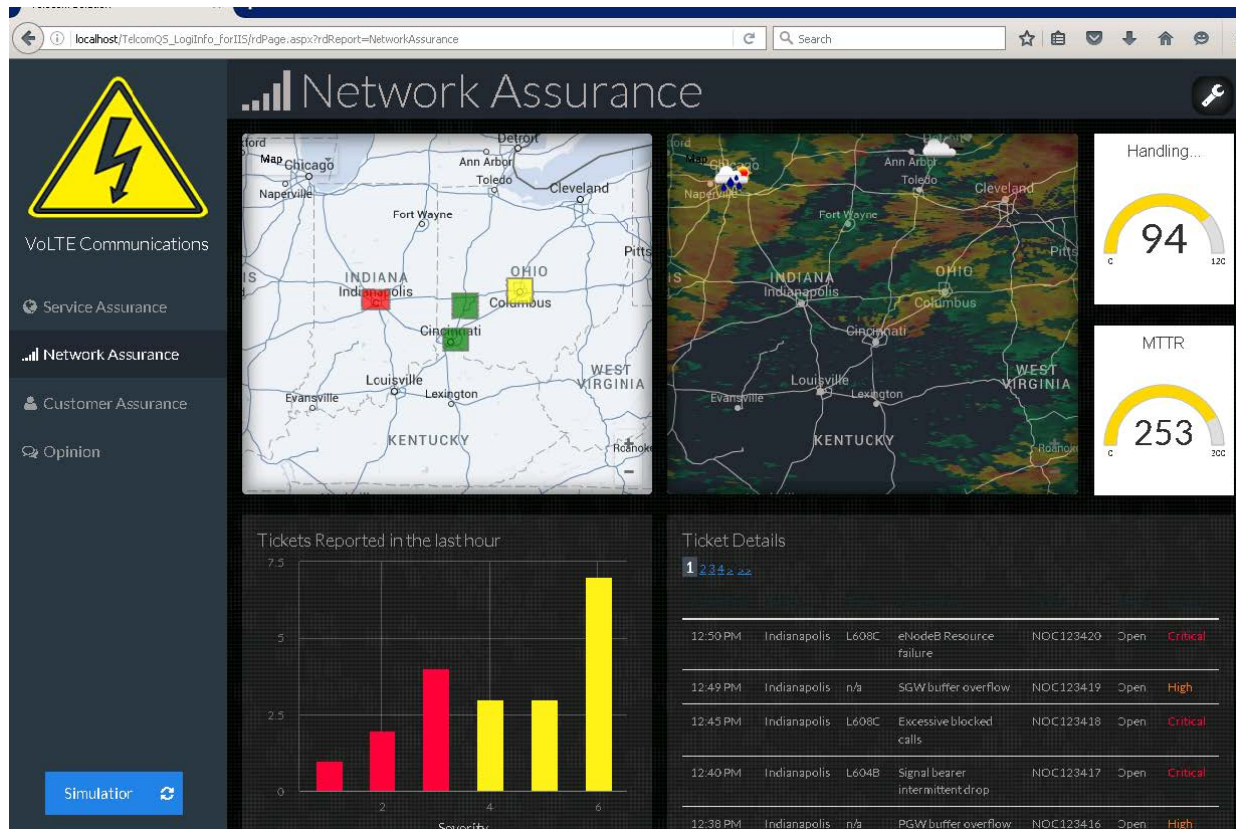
localhost/TelcomQS_LogiInfo_forIIS/rdPage.aspx?rdReport=NetworkAssurance

Search

Network Assurance

VoLTE Communications

Service Assurance

Network Assurance

Customer Assurance

Opinion

Simulation

Map Chicago Ann Arbor Detroit Toledo Cleveland Naperville Fort Wayne Pitts INDIANA Indianapolis OHIO Columbus Cincinnati Louisville Lexington Evansville WEST VIRGINIA KENTUCKY Roanoke

Map Chicago Ann Arbor Toledo Cleveland Naperville Fort Wayne Pitts INDIANA Indianapolis OHIO Columbus Cincinnati Louisville Lexington Evansville WEST VIRGINIA KENTUCKY Roanoke

Handling...

94

0 120

MTTR

253

0 200

Tickets Reported in the last hour

7.5

5

2.5

0

2 4 6

Severity

Ticket Details

1 2 3 4 > >>

| | | | | | | |
|---|---|---|---|---|---|---|
| 12:50 PM | Indianapolis | L608C | eNodeB Resource failure | NOC123420 | Open | Critical |
| 12:49 PM | Indianapolis | n/a | SGW buffer overflow | NOC123419 | Open | High |
| 12:45 PM | Indianapolis | L608C | Excessive blocked calls | NOC123418 | Open | Critical |
| 12:40 PM | Indianapolis | L604B | Signal bearer intermittent drop | NOC123417 | Open | Critical |
| 12:38 PM | Indianapolis | n/a | PGW buffer overflow | NOC123416 | Open | High |